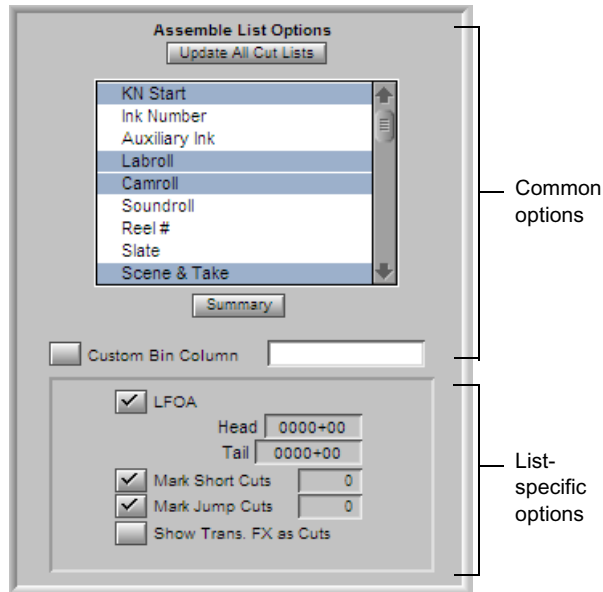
Assemble List Options

Update All Cut Lists

KN Start
Ink Number
Auxiliary Ink
Labroll
Camroll
Soundroll
Reel #
Slate
Scene & Take

Summary

Custom Bin Column

Common options

LFOA

Head 0000+00

Tail 0000+00

Mark Short Cuts 0

Mark Jump Cuts 0

Show Trans. FX as Cuts

List-specific options